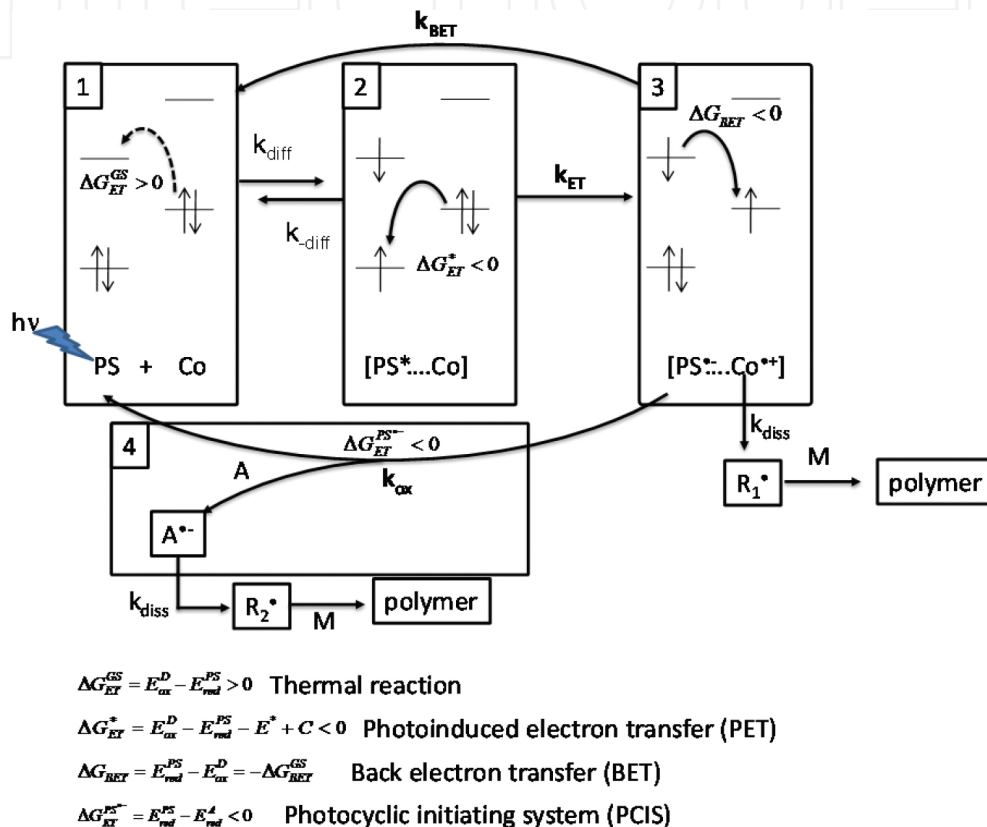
$k_{BET}$

1

$\Delta G_{ET}^{GS} > 0$

$k_{diff}$

$k_{-diff}$

2

$\Delta G_{ET}^{*} < 0$

$k_{ET}$

3

$\Delta G_{BET} < 0$

hν

PS + Co

[PS*....Co]

[PS•-...Co•+]

$k_{diss}$

$\Delta G_{ET}^{PS^{\bullet-}} < 0$

4

A

$k_{ox}$

A•-

$R_1^{\bullet}$

M

polymer

$k_{diss}$

$R_2^{\bullet}$

M

polymer

$\Delta G_{ET}^{GS} = E_{ox}^{D} - E_{red}^{PS} > 0$ Thermal reaction

$\Delta G_{ET}^{*} = E_{ox}^{D} - E_{red}^{PS} - E^{*} + C < 0$ Photoinduced electron transfer (PET)

$\Delta G_{BET} = E_{red}^{PS} - E_{ox}^{D} = -\Delta G_{BET}^{GS}$ Back electron transfer (BET)

$\Delta G_{ET}^{PS^{\bullet-}} = E_{red}^{PS} - E_{red}^{A} < 0$ Photocyclic initiating system (PCIS)